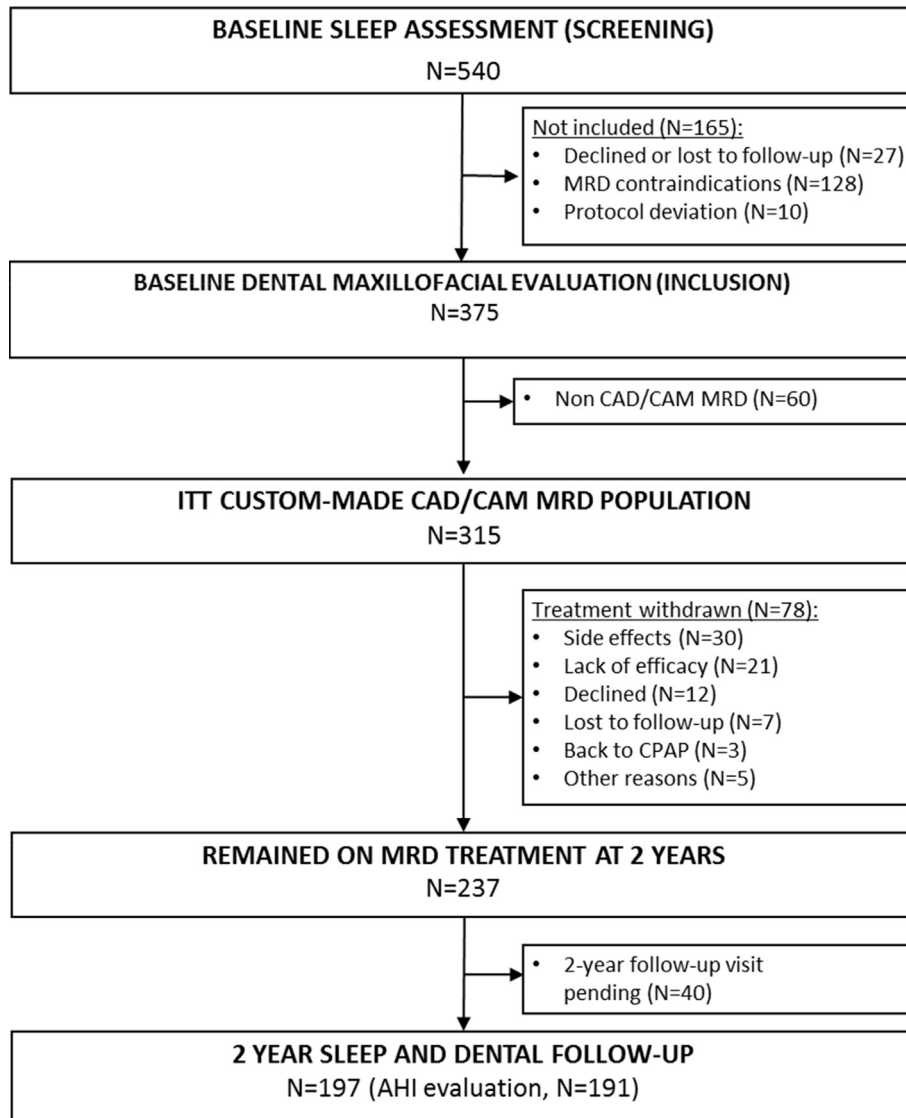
BASELINE SLEEP ASSESSMENT (SCREENING)
N=540

Not included (N=165):
• Declined or lost to follow-up (N=27)
• MRD contraindications (N=128)
• Protocol deviation (N=10)

BASELINE DENTAL MAXILLOFACIAL EVALUATION (INCLUSION)
N=375

• Non CAD/CAM MRD (N=60)

ITT CUSTOM-MADE CAD/CAM MRD POPULATION
N=315

Treatment withdrawn (N=78):
• Side effects (N=30)
• Lack of efficacy (N=21)
• Declined (N=12)
• Lost to follow-up (N=7)
• Back to CPAP (N=3)
• Other reasons (N=5)

REMAINED ON MRD TREATMENT AT 2 YEARS
N=237

• 2-year follow-up visit pending (N=40)

2 YEAR SLEEP AND DENTAL FOLLOW-UP
N=197 (AHI evaluation, N=191)